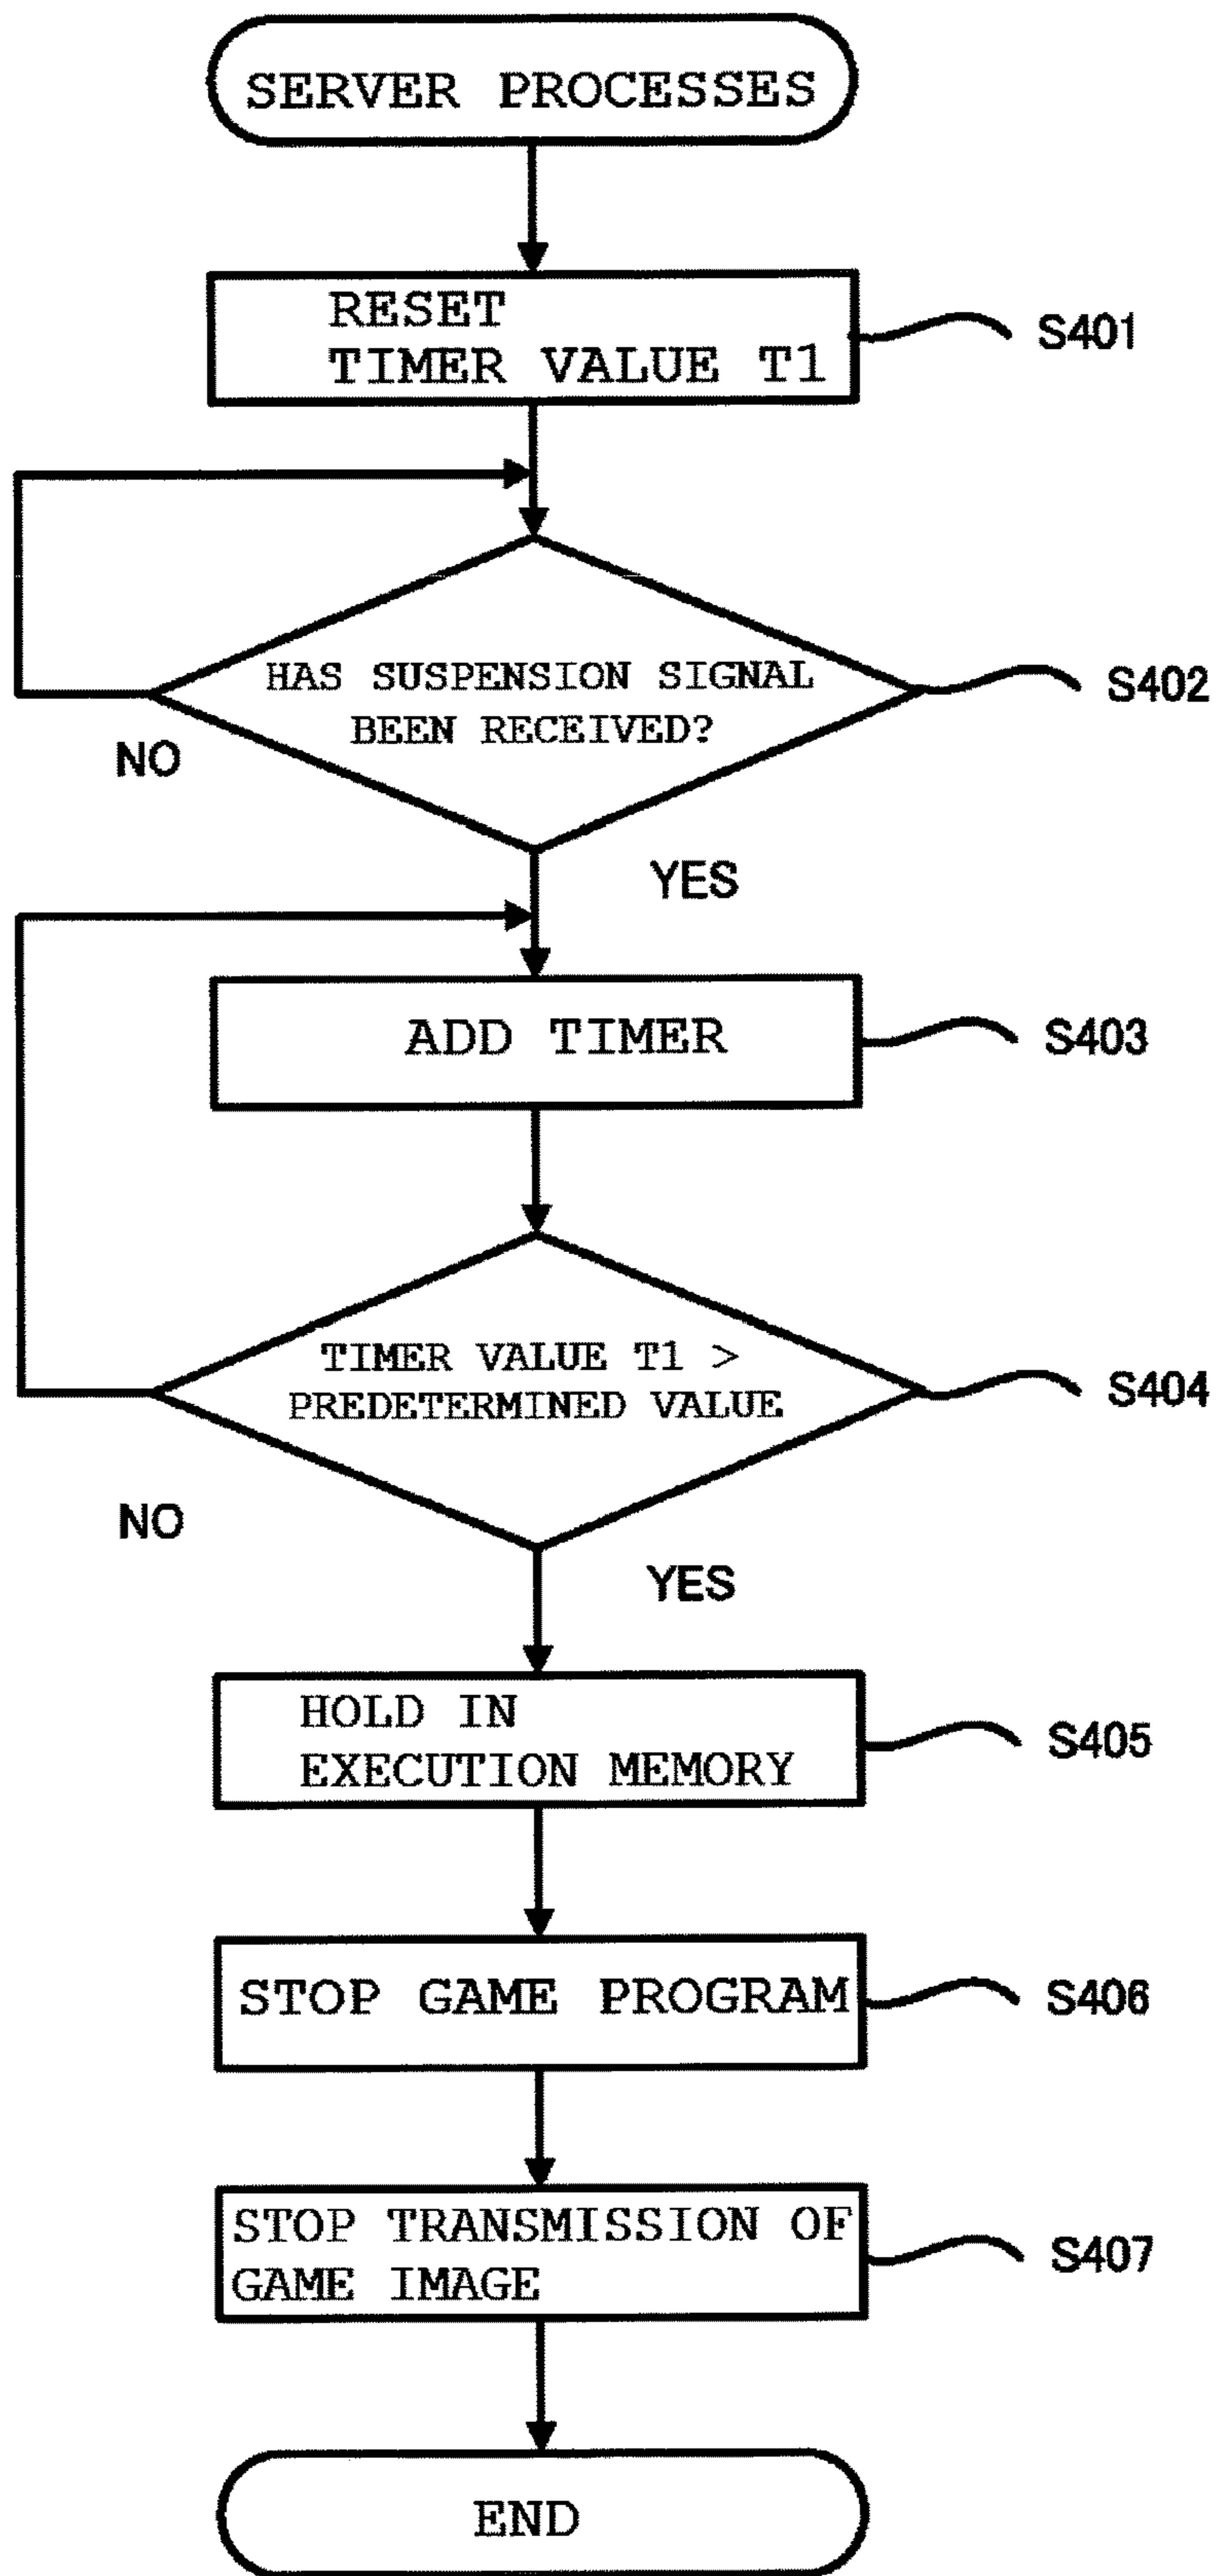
SERVER PROCESSES

RESET TIMER VALUE T1

S401

HAS SUSPENSION SIGNAL BEEN RECEIVED?

S402

NO

YES

ADD TIMER

S403

TIMER VALUE T1 > PREDETERMINED VALUE

S404

NO

YES

HOLD IN EXECUTION MEMORY

S405

STOP GAME PROGRAM

S406

STOP TRANSMISSION OF GAME IMAGE

S407

END